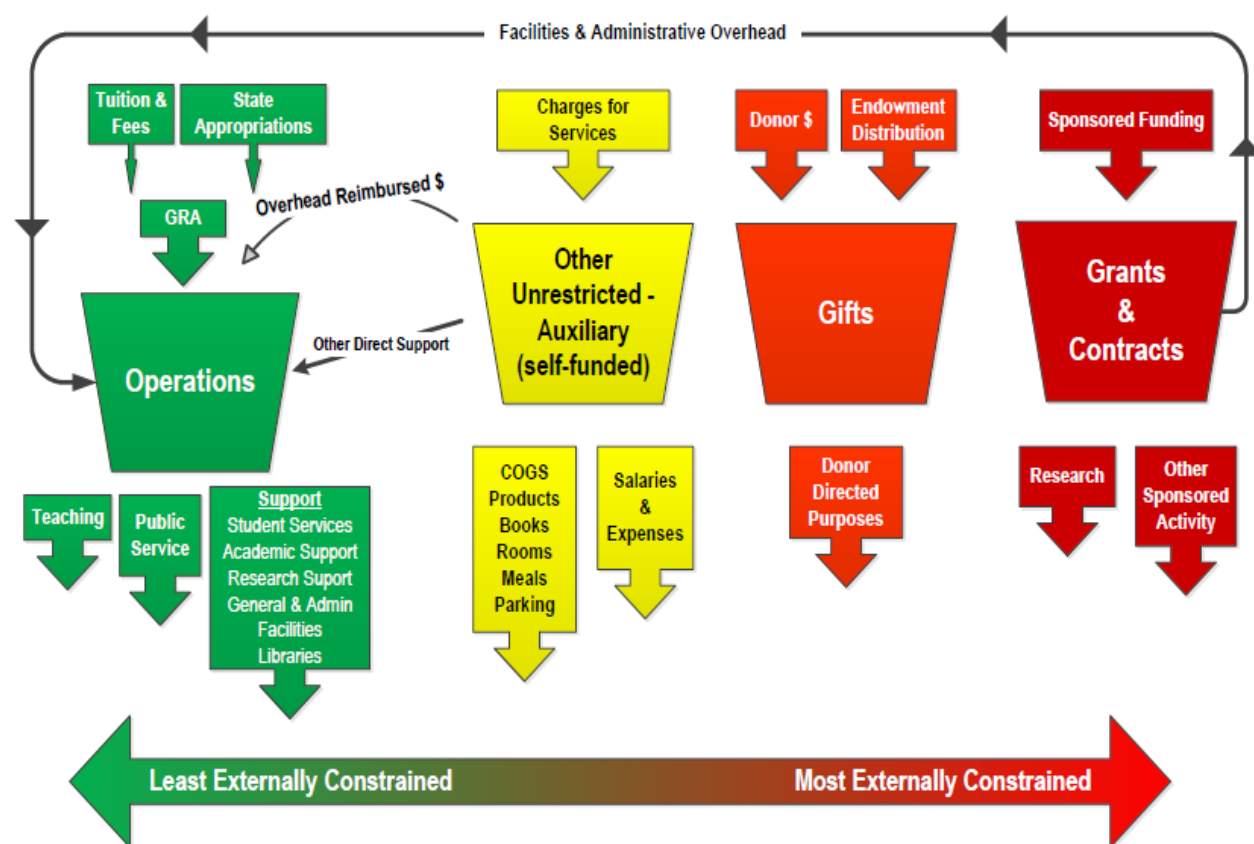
Facilities & Administrative Overhead

Tuition & Fees

State Appropriations

GRA

Overhead Reimbursed $

Operations

Other Direct Support

Teaching

Public Service

Support
Student Services
Academic Support
Research Suport
General & Admin
Facilities
Libraries

Charges for Services

Other Unrestricted - Auxiliary (self-funded)

COGS
Products
Books
Rooms
Meals
Parking

Salaries & Expenses

Donor $

Endowment Distribution

Gifts

Donor Directed Purposes

Sponsored Funding

Grants & Contracts

Research

Other Sponsored Activity

Least Externally Constrained

Most Externally Constrained